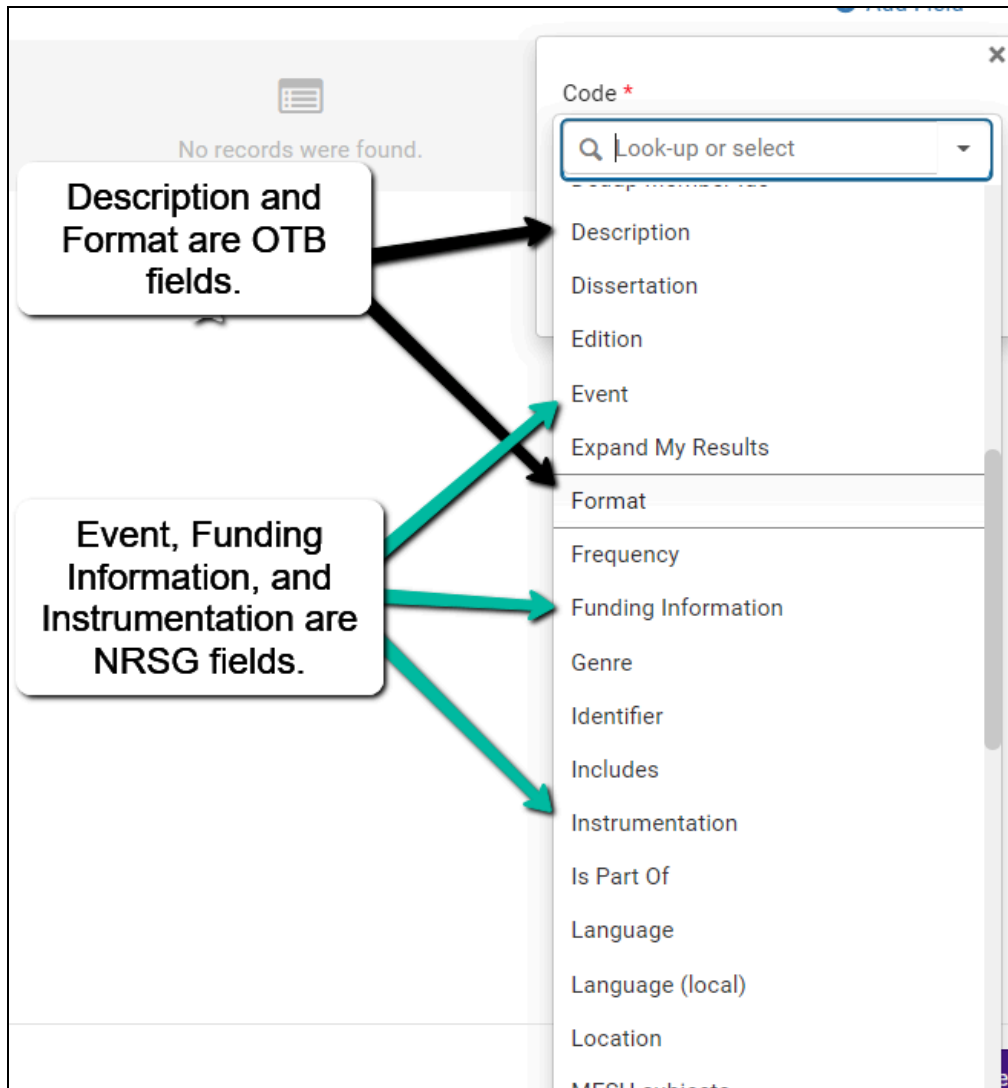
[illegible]

No records were found.

Description and Format are OTB fields.

Event, Funding Information, and Instrumentation are NRSG fields.

Code *

Look-up or select

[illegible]

Description

Dissertation

Edition

Event

Expand My Results

Format

Frequency

Funding Information

Genre

Identifier

Includes

Instrumentation

Is Part Of

Language

Language (local)

Location

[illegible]